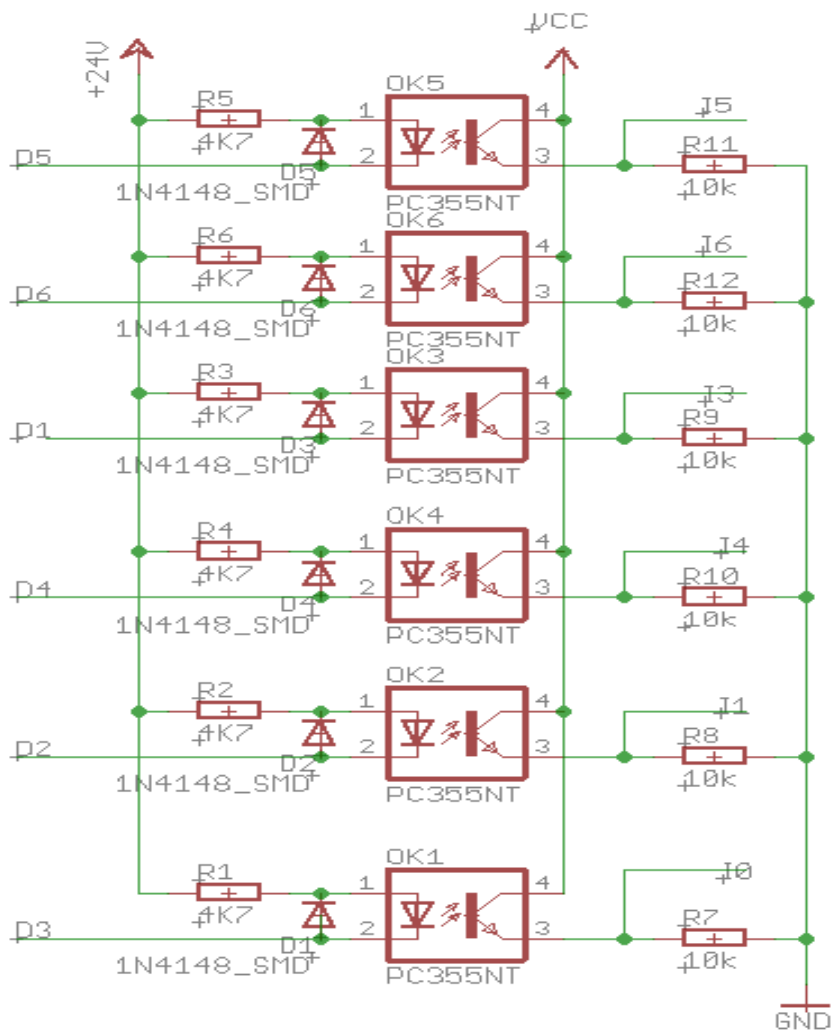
+24V
VCC

R5
4K7
D5
1N4148_SMD
1
2
OK5
PC355NT
4
3
I5
R11
10k
D5

R6
4K7
D6
1N4148_SMD
1
2
OK6
PC355NT
4
3
I6
R12
10k
D6

R3
4K7
D3
1N4148_SMD
1
2
OK3
PC355NT
4
3
I3
R9
10k
D1

R4
4K7
D4
1N4148_SMD
1
2
OK4
PC355NT
4
3
I4
R10
10k
D4

R2
4K7
D2
1N4148_SMD
1
2
OK2
PC355NT
4
3
I1
R8
10k
D2

R1
4K7
D1
1N4148_SMD
1
2
OK1
PC355NT
4
3
I0
R7
10k
D3

GND